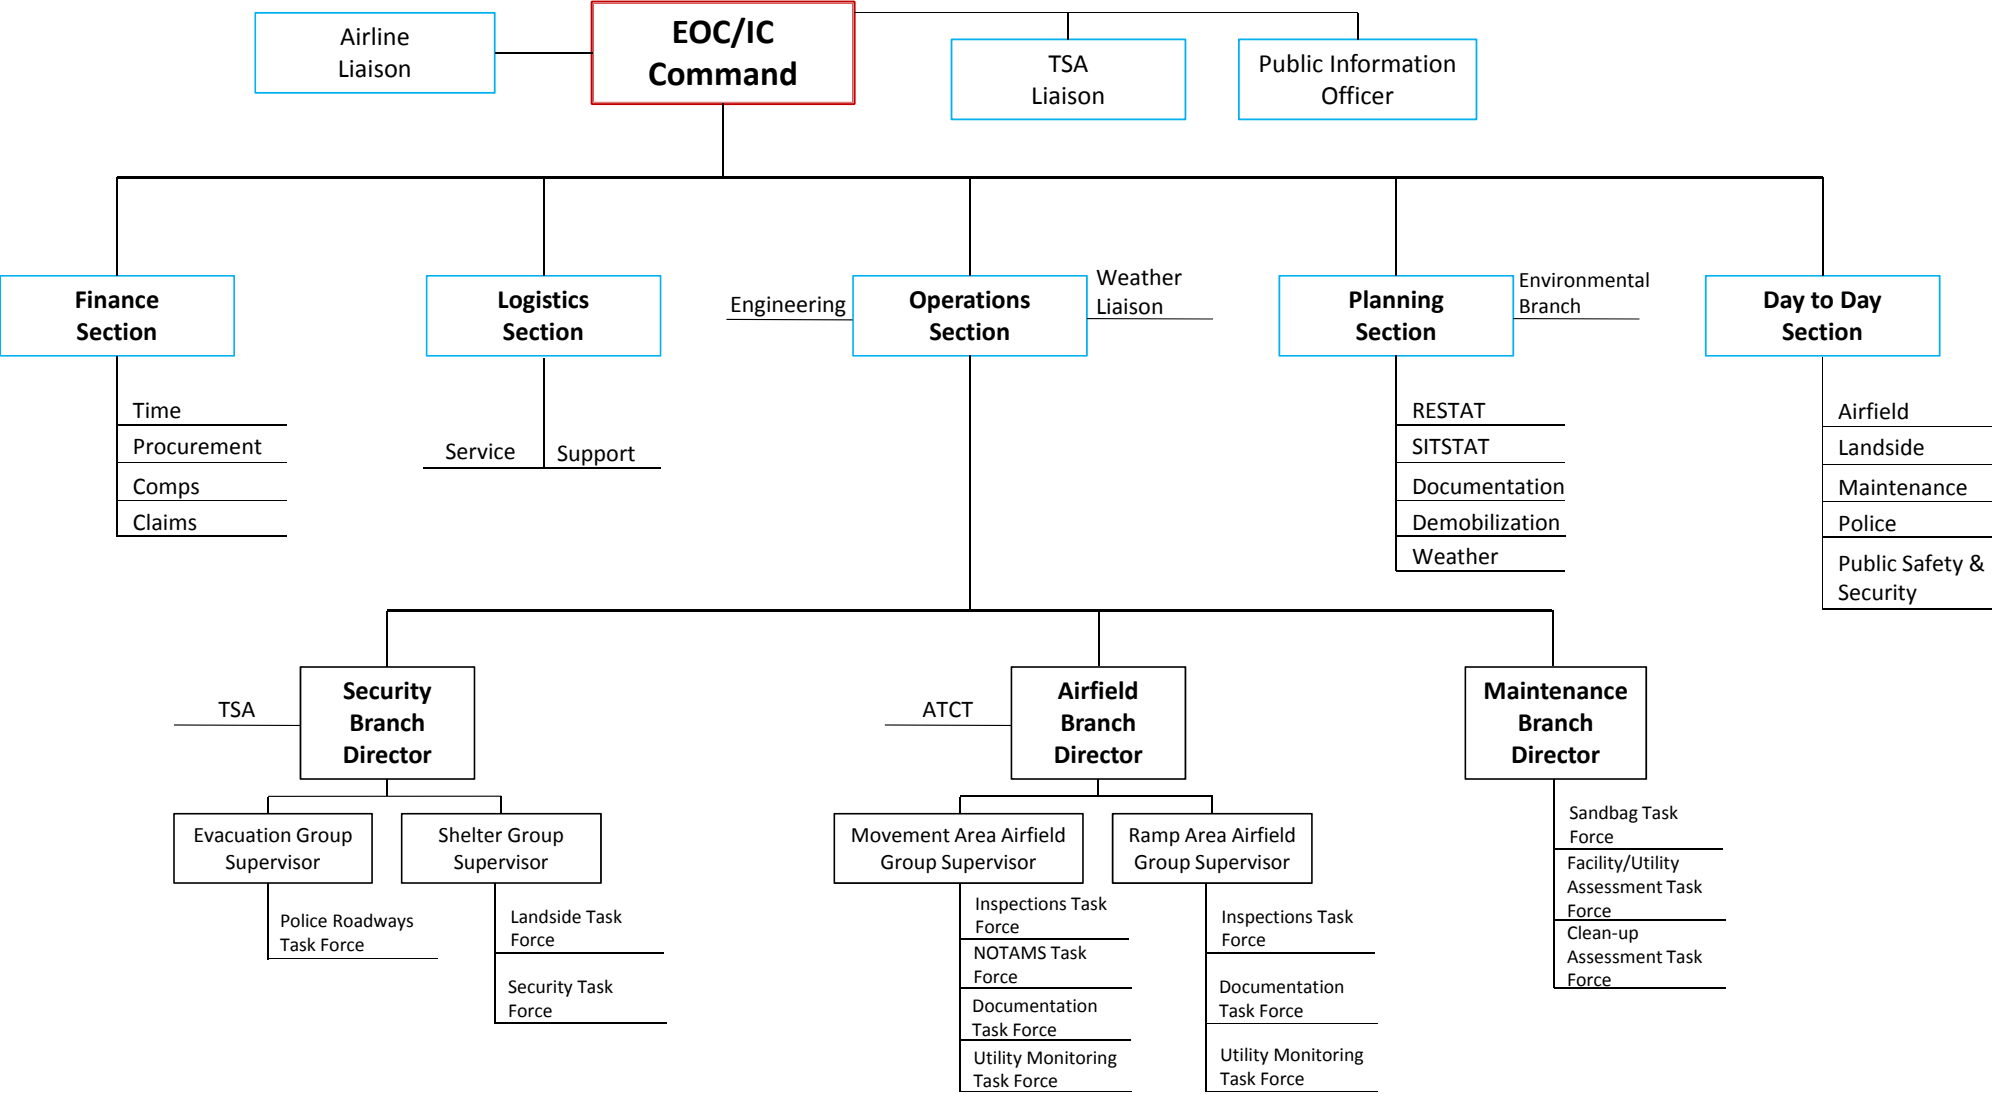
Airline Liaison

EOC/IC Command

TSA Liaison

Public Information Officer

Finance Section

Time
Procurement
Comps
Claims

Logistics Section

Service
Support

Engineering

Operations Section

Weather Liaison

Planning Section

Environmental Branch

RESTAT
SITSTAT
Documentation
Demobilization
Weather

Day to Day Section

Airfield
Landside
Maintenance
Police
Public Safety & Security

TSA

Security Branch Director

Evacuation Group Supervisor

Police Roadways Task Force

Shelter Group Supervisor

Landside Task Force
Security Task Force

ATCT

Airfield Branch Director

Movement Area Airfield Group Supervisor

Inspections Task Force
NOTAMS Task Force
Documentation Task Force
Utility Monitoring Task Force

Ramp Area Airfield Group Supervisor

Inspections Task Force
Documentation Task Force
Utility Monitoring Task Force

Maintenance Branch Director

Sandbag Task Force
Facility/Utility Assessment Task Force
Clean-up Assessment Task Force